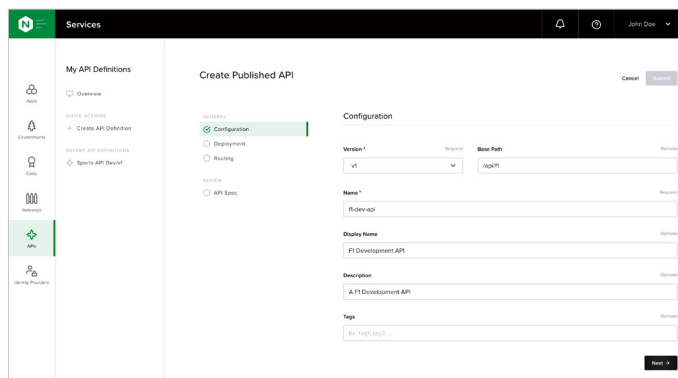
Services

John Doe

Apps

Environments

Certs

Gateways

APIs

Identity Providers

My API Definitions

Overview

QUICK ACTIONS

+ Create API Definition

RECENT API DEFINITIONS

Sports API Dev/v1

Create Published API

Cancel

Submit

GENERAL

Configuration

Deployment

Routing

REVIEW

API Spec

Configuration

Version *

Required

v1

Base Path

Optional

/api/f1

Name *

Required

f1-dev-api

Display Name

Optional

F1 Development API

Description

Optional

A F1 Development API

Tags

Optional

Ex: tag1, tag2...

Next →